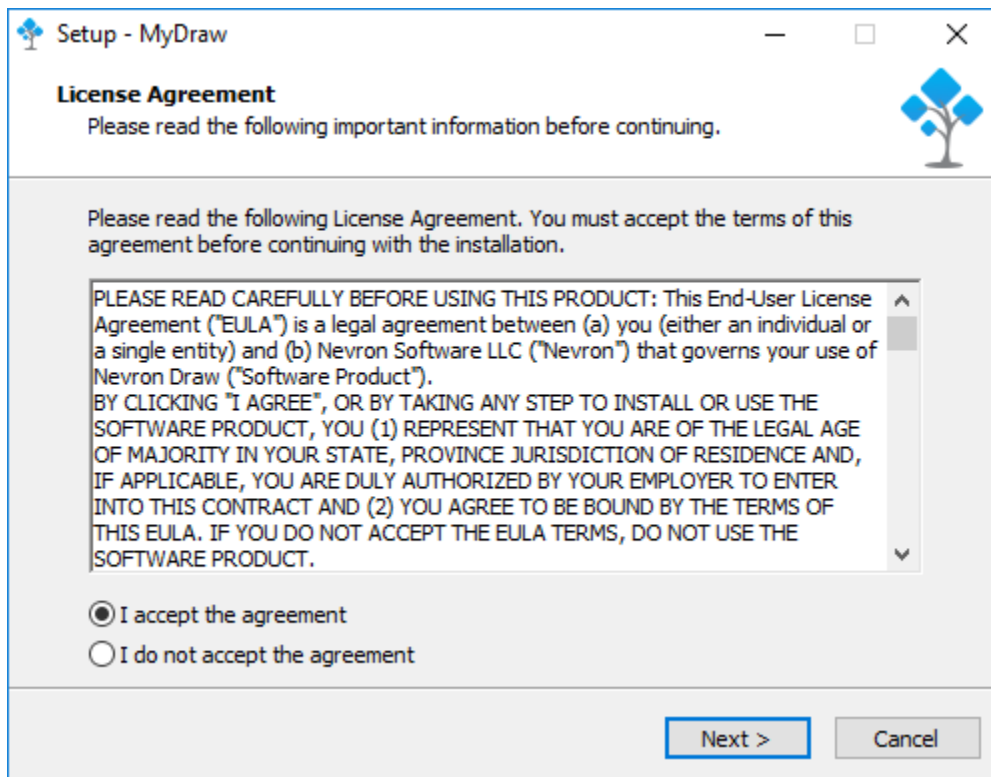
Setup - MyDraw

License Agreement
Please read the following important information before continuing.

Please read the following License Agreement. You must accept the terms of this agreement before continuing with the installation.

PLEASE READ CAREFULLY BEFORE USING THIS PRODUCT: This End-User License Agreement ("EULA") is a legal agreement between (a) you (either an individual or a single entity) and (b) Nevron Software LLC ("Nevron") that governs your use of Nevron Draw ("Software Product").
BY CLICKING "I AGREE", OR BY TAKING ANY STEP TO INSTALL OR USE THE SOFTWARE PRODUCT, YOU (1) REPRESENT THAT YOU ARE OF THE LEGAL AGE OF MAJORITY IN YOUR STATE, PROVINCE JURISDICTION OF RESIDENCE AND, IF APPLICABLE, YOU ARE DULY AUTHORIZED BY YOUR EMPLOYER TO ENTER INTO THIS CONTRACT AND (2) YOU AGREE TO BE BOUND BY THE TERMS OF THIS EULA. IF YOU DO NOT ACCEPT THE EULA TERMS, DO NOT USE THE SOFTWARE PRODUCT.

I accept the agreement
I do not accept the agreement

Next >
Cancel